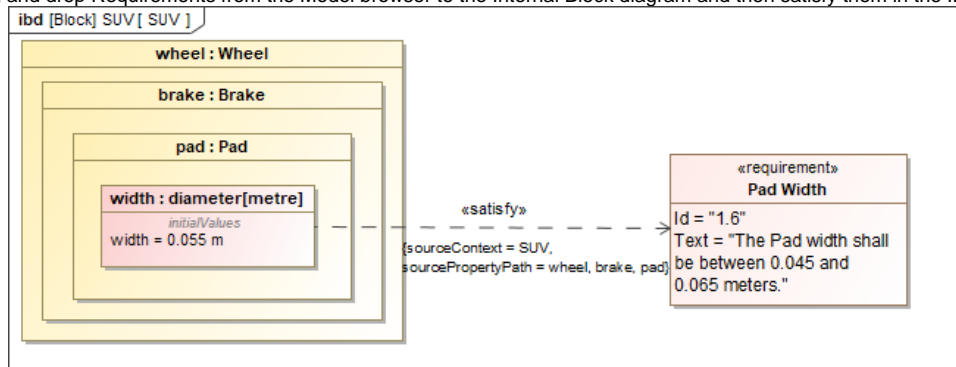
and drop Requirements from the Model browser to the Internal Block diagram and then satisfy them in the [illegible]

ibd [Block] SUV [ SUV ]

wheel : Wheel

brake : Brake

pad : Pad

width : diameter[metre]

initialValues

width = 0.055 m

«satisfy»

{sourceContext = SUV, sourcePropertyPath = wheel, brake, pad}

«requirement»

Pad Width

Id = "1.6"

Text = "The Pad width shall be between 0.045 and 0.065 meters."